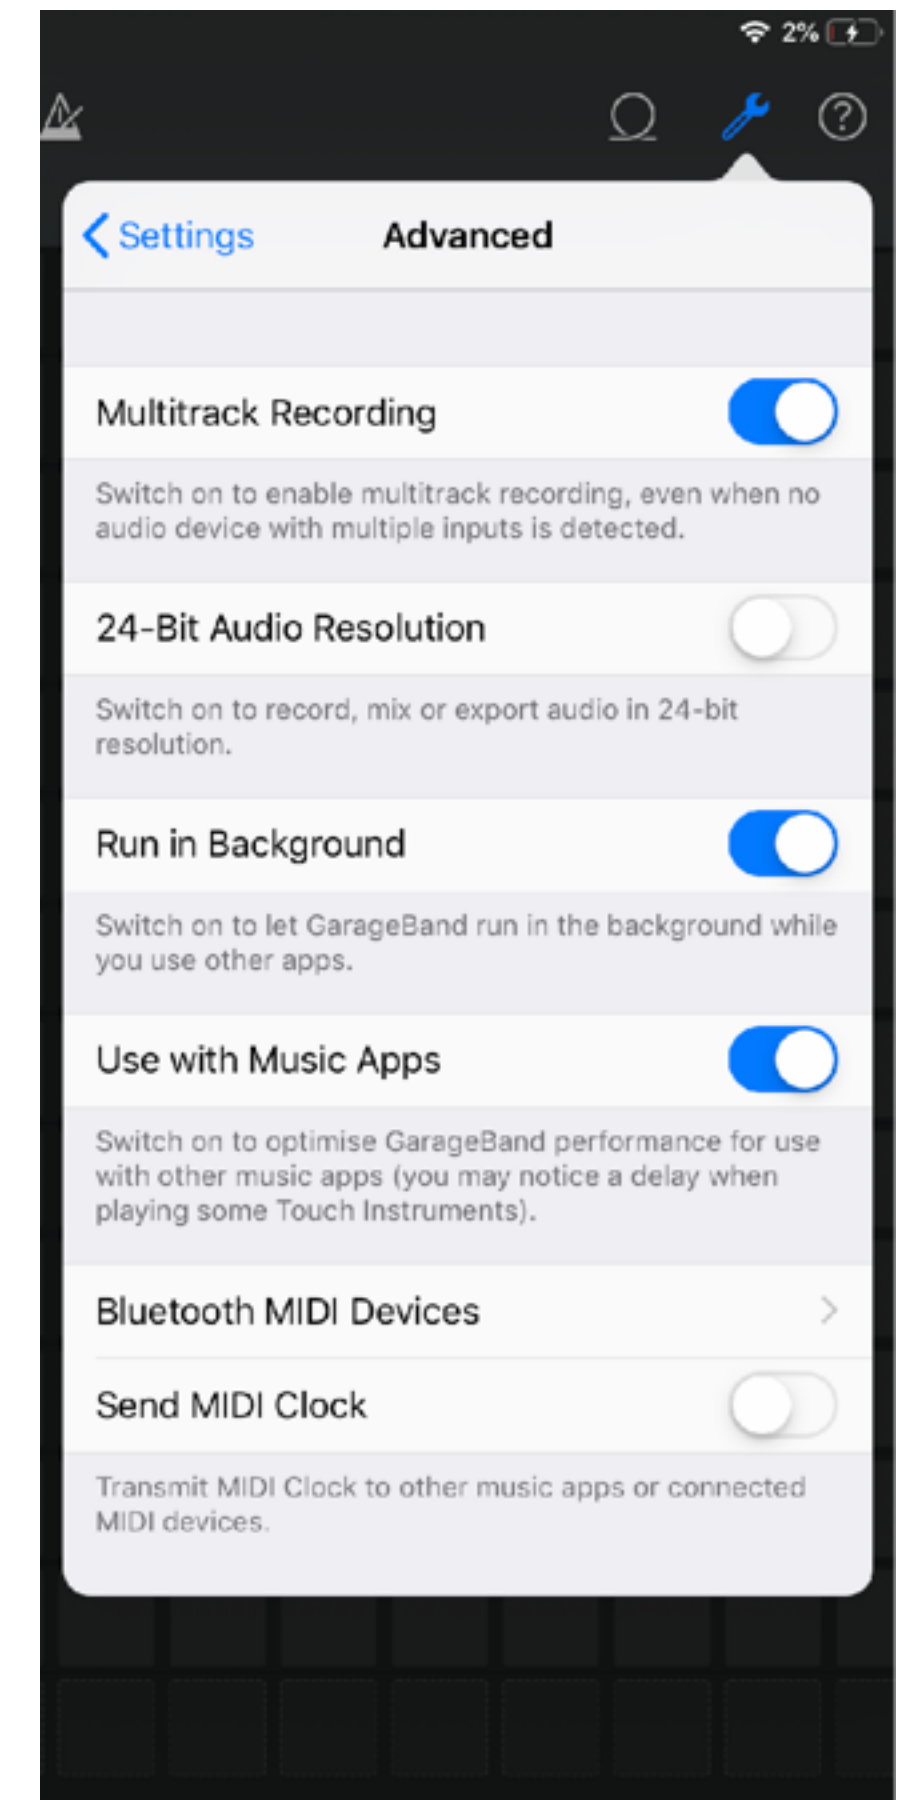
2%

Settings Advanced

Multitrack Recording

Switch on to enable multitrack recording, even when no audio device with multiple inputs is detected.

24-Bit Audio Resolution

Switch on to record, mix or export audio in 24-bit resolution.

Run in Background

Switch on to let GarageBand run in the background while you use other apps.

Use with Music Apps

Switch on to optimise GarageBand performance for use with other music apps (you may notice a delay when playing some Touch Instruments).

Bluetooth MIDI Devices

Send MIDI Clock

Transmit MIDI Clock to other music apps or connected MIDI devices.